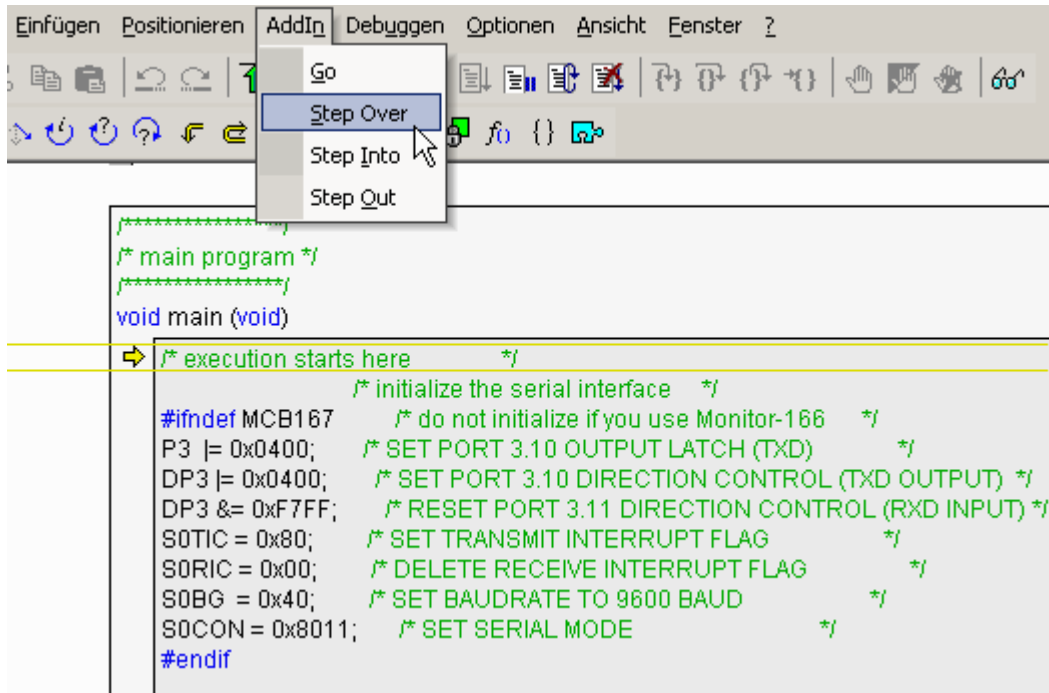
Einfügen Positionieren AddIn Debuggen Optionen Ansicht Fenster ?

Go
Step Over
Step Into
Step Out

f() {}

/****************/
/* main program */
/****************/
void main (void)
/* execution starts here */
/* initialize the serial interface */
#ifndef MCB167 /* do not initialize if you use Monitor-166 */
P3 |= 0x0400; /* SET PORT 3.10 OUTPUT LATCH (TXD) */
DP3 |= 0x0400; /* SET PORT 3.10 DIRECTION CONTROL (TXD OUTPUT) */
DP3 &= 0xF7FF; /* RESET PORT 3.11 DIRECTION CONTROL (RXD INPUT) */
S0TIC = 0x80; /* SET TRANSMIT INTERRUPT FLAG */
S0RIC = 0x00; /* DELETE RECEIVE INTERRUPT FLAG */
S0BG = 0x40; /* SET BAUDRATE TO 9600 BAUD */
S0CON = 0x8011; /* SET SERIAL MODE */
#endif